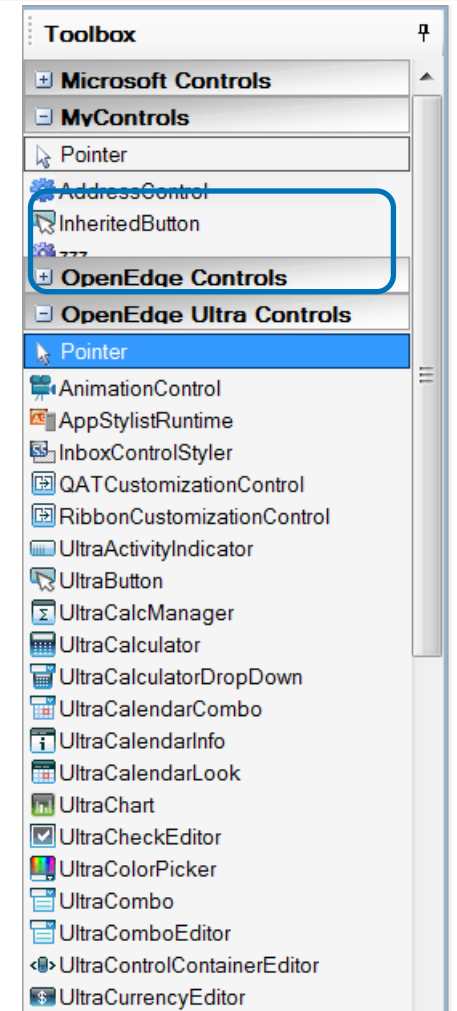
Toolbox

Microsoft Controls

MyControls

Pointer

AddressControl

InheritedButton

zzz

OpenEdge Controls

OpenEdge Ultra Controls

Pointer

AnimationControl

AppStylistRuntime

InboxControlStyler

QATCustomizationControl

RibbonCustomizationControl

UltraActivityIndicator

UltraButton

UltraCalcManager

UltraCalculator

UltraCalculatorDropDown

UltraCalendarCombo

UltraCalendarInfo

UltraCalendarLook

UltraChart

UltraCheckEditor

UltraColorPicker

UltraCombo

UltraComboEditor

UltraControlContainerEditor

UltraCurrencyEditor